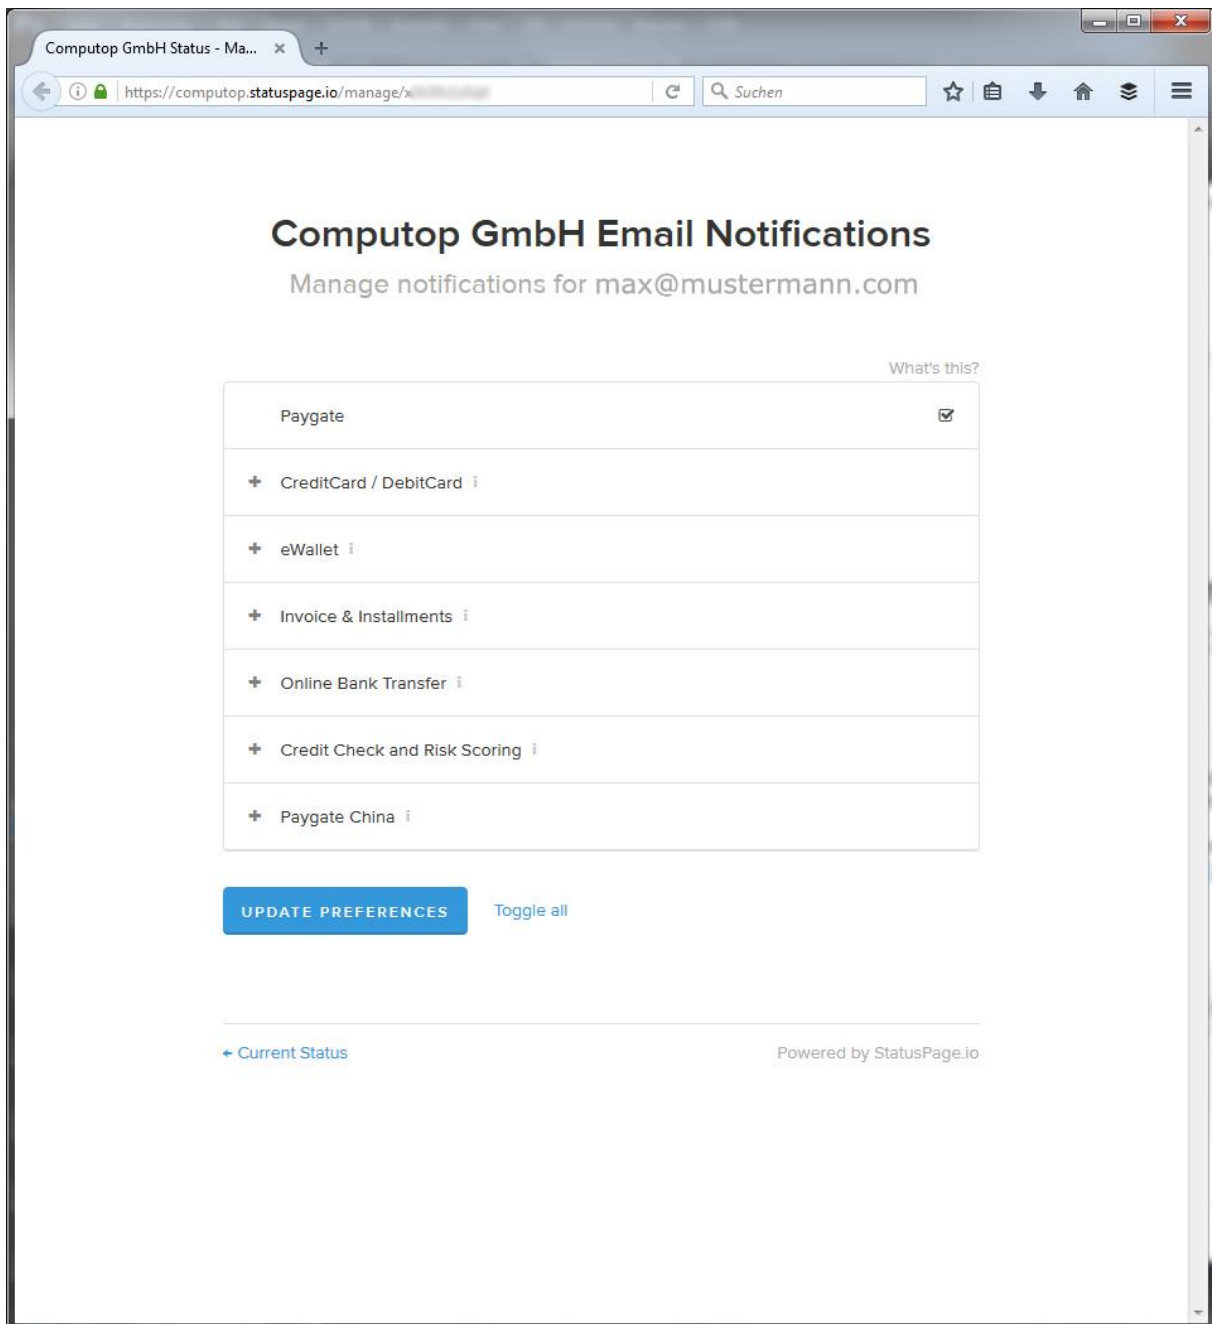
Computop GmbH Status - Ma... ×

https://computop.statuspage.io/manage/x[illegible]

Suchen

Computop GmbH Email Notifications

Manage notifications for max@mustermann.com

What's this?

Paygate

+ CreditCard / DebitCard

+ eWallet

+ Invoice & Installments

+ Online Bank Transfer

+ Credit Check and Risk Scoring

+ Paygate China

UPDATE PREFERENCES

Toggle all

← Current Status

Powered by StatusPage.io